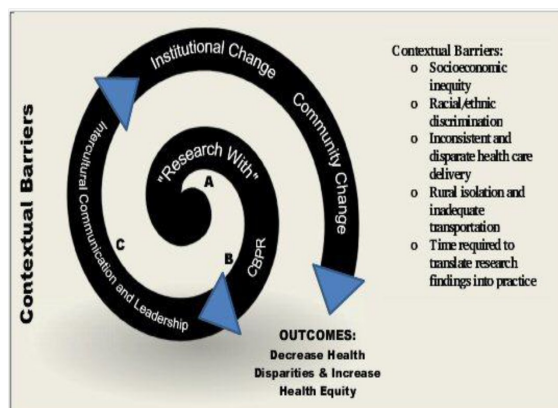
Contextual Barriers

Institutional Change

Community Change

Intercultural Communication and Leadership

"Research With"

A

B

C

CBPR

Contextual Barriers:
o Socioeconomic inequity
o Racial/ethnic discrimination
o Inconsistent and disparate health care delivery
o Rural isolation and inadequate transportation
o Time required to translate research findings into practice

OUTCOMES:
Decrease Health Disparities & Increase Health Equity